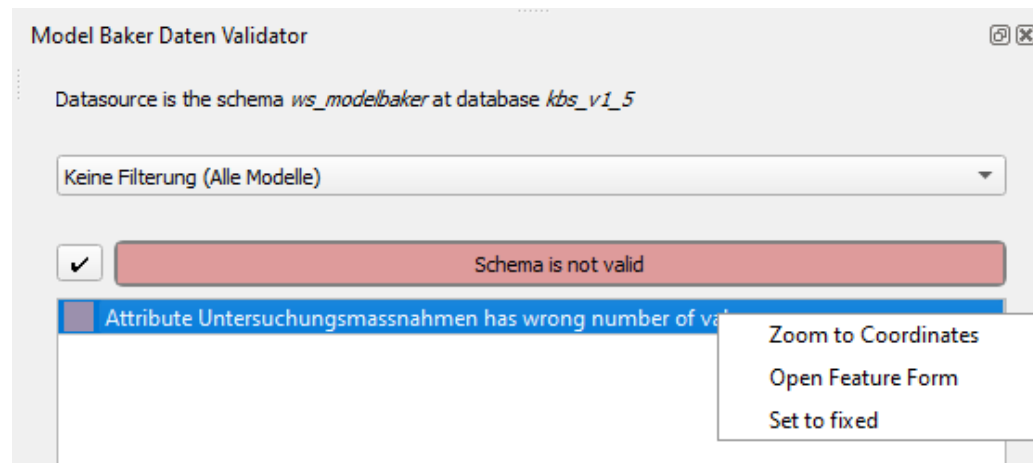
Model Baker Daten Validator

Datasource is the schema *ws_modelbaker* at database *kbs_v1_5*

Keine Filterung (Alle Modelle)

✔

Schema is not valid

Attribute Untersuchungsmassnahmen has wrong number of va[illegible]

Zoom to Coordinates

Open Feature Form

Set to fixed